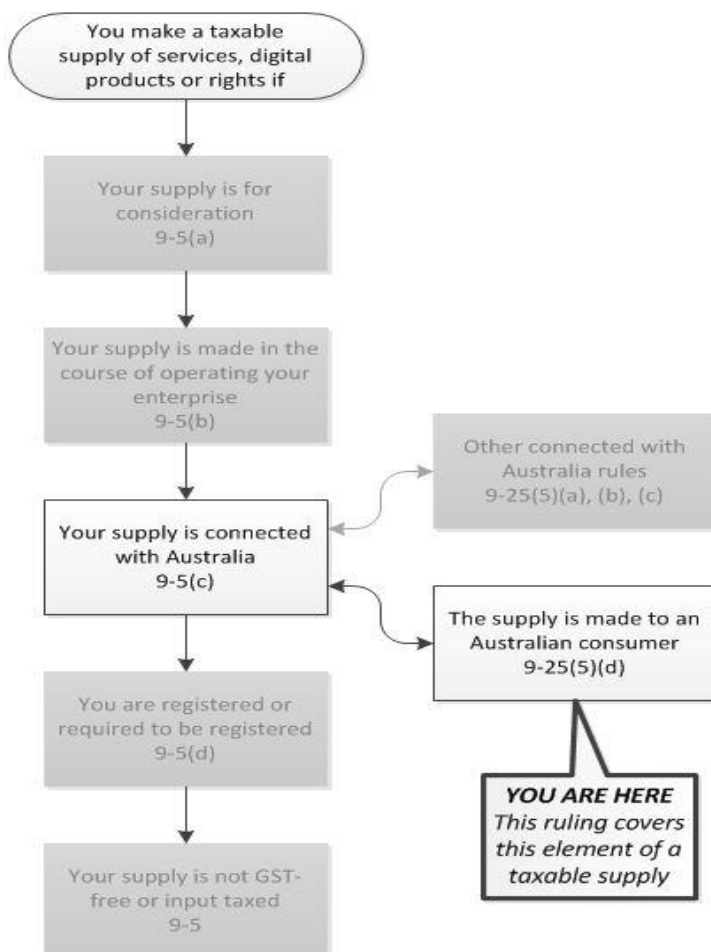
You make a taxable supply of services, digital products or rights if

Your supply is for consideration
9-5(a)

Your supply is made in the course of operating your enterprise
9-5(b)

Other connected with Australia rules
9-25(5)(a), (b), (c)

Your supply is connected with Australia
9-5(c)

The supply is made to an Australian consumer
9-25(5)(d)

You are registered or required to be registered
9-5(d)

YOU ARE HERE
This ruling covers this element of a taxable supply

Your supply is not GST-free or input taxed
9-5